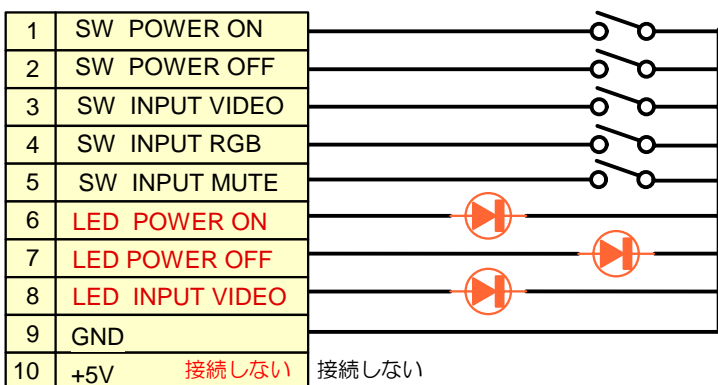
| 1 | SW POWER ON |
|---|---|
| 2 | SW POWER OFF |
| 3 | SW INPUT VIDEO |
| 4 | SW INPUT RGB |
| 5 | SW INPUT MUTE |
| 6 | LED POWER ON |
| 7 | LED POWER OFF |
| 8 | LED INPUT VIDEO |
| 9 | GND |
| 10 | +5V 接続しない |

接続しない